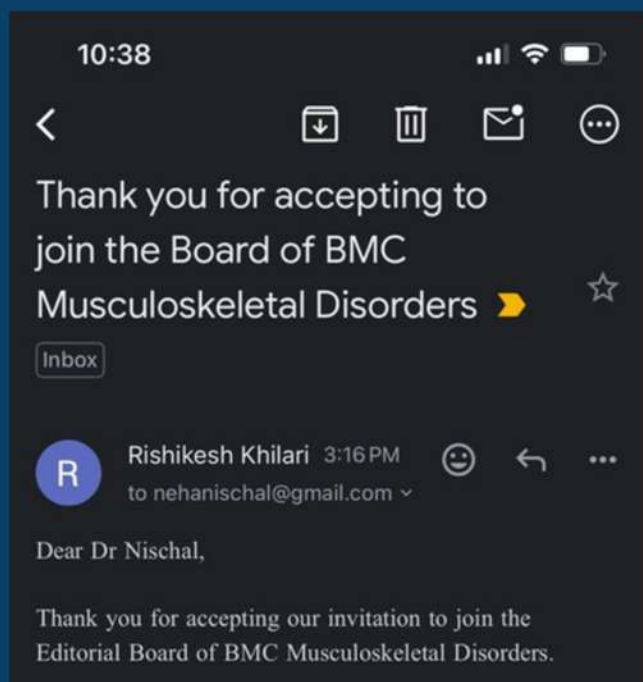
10:38

Thank you for accepting to join the Board of BMC Musculoskeletal Disorders

Inbox

R

Rishikesh Khilari 3:16 PM

to nehanischal@gmail.com

Dear Dr Nischal,

Thank you for accepting our invitation to join the Editorial Board of BMC Musculoskeletal Disorders.